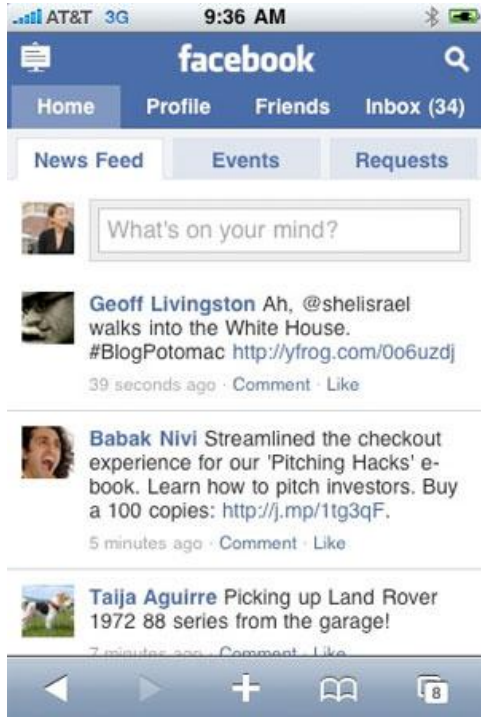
AT&T 3G 9:36 AM

facebook

Home Profile Friends Inbox (34)

News Feed Events Requests

What's on your mind?

Geoff Livingston Ah, @shelisrael walks into the White House. #BlogPotomac http://yfrog.com/0o6uzdj

39 seconds ago · Comment · Like

Babak Nivi Streamlined the checkout experience for our 'Pitching Hacks' e-book. Learn how to pitch investors. Buy a 100 copies: http://j.mp/1tg3qF.

5 minutes ago · Comment · Like

Taija Aguirre Picking up Land Rover 1972 88 series from the garage!

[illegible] · Comment · Like

8